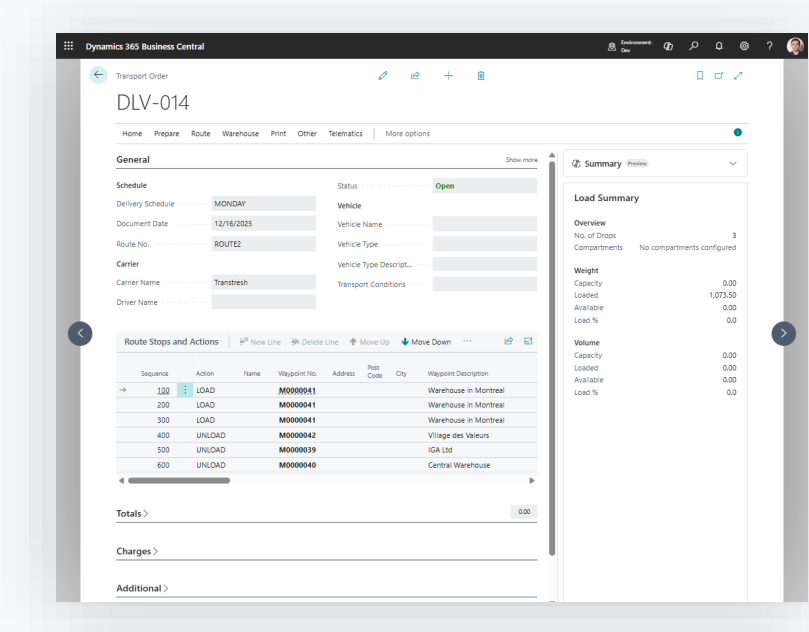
Dynamics 365 Business Central

Environment: Dev

Transport Order

DLV-014

Home Prepare Route Warehouse Print Other Telematics More options

General

Show more

Schedule

Delivery Schedule MONDAY

Document Date 12/16/2025

Route No. ROUTE2

Carrier

Carrier Name Transtresh

Driver Name

Status Open

Vehicle

Vehicle Name

Vehicle Type

Vehicle Type Descript...

Transport Conditions

Route Stops and Actions New Line Delete Line Move Up Move Down ···

| | Sequence | Action | Name | Waypoint No. | Address | Post Code | City | Waypoint Description |
|---|---|---|---|---|---|---|---|---|
| → | 100 | LOAD | | M0000041 | | | | Warehouse in Montreal |
| | 200 | LOAD | | M0000041 | | | | Warehouse in Montreal |
| | 300 | LOAD | | M0000041 | | | | Warehouse in Montreal |
| | 400 | UNLOAD | | M0000042 | | | | Village des Valeurs |
| | 500 | UNLOAD | | M0000039 | | | | IGA Ltd |
| | 600 | UNLOAD | | M0000040 | | | | Central Warehouse |

Totals >

0.00

Charges >

Additional >

Summary Preview

Load Summary

Overview

No. of Drops 3

Compartments No compartments configured

Weight

Capacity 0.00

Loaded 1,073.50

Available 0.00

Load % 0.0

Volume

Capacity 0.00

Loaded 0.00

Available 0.00

Load % 0.0